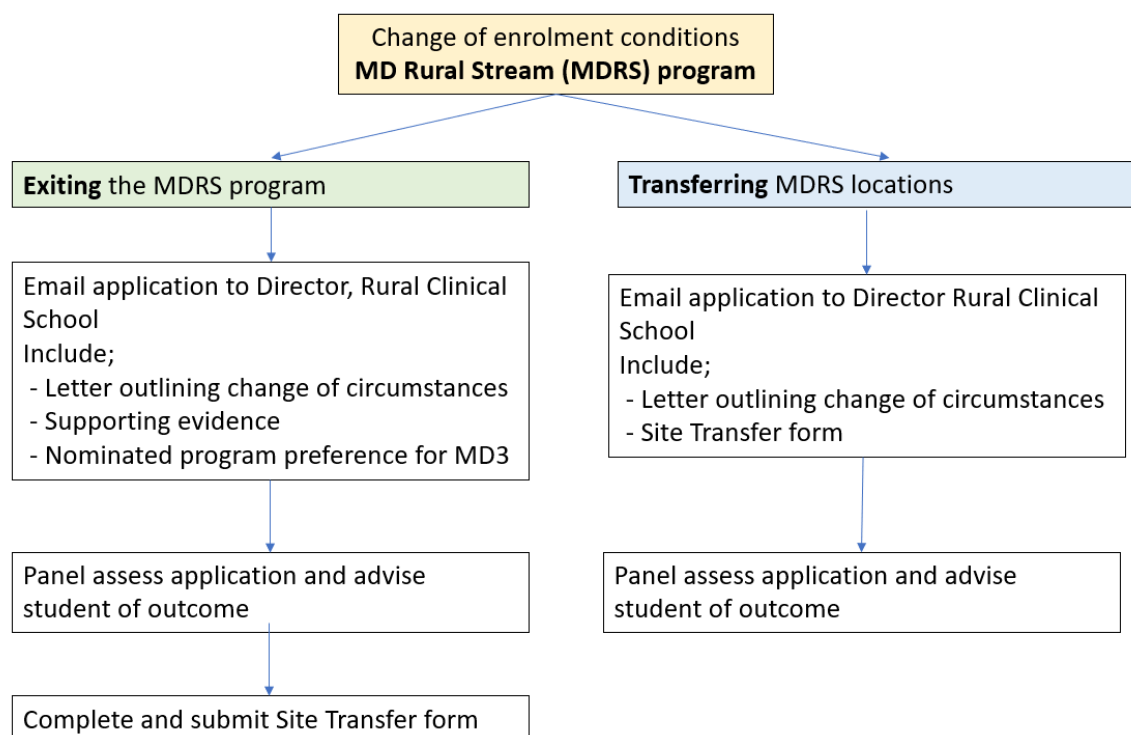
Change of enrolment conditions
**MD Rural Stream (MDRS) program**

**Exiting** the MDRS program

Email application to Director, Rural Clinical School
Include;
- Letter outlining change of circumstances
- Supporting evidence
- Nominated program preference for MD3

Panel assess application and advise student of outcome

Complete and submit Site Transfer form

**Transferring** MDRS locations

Email application to Director Rural Clinical School
Include;
- Letter outlining change of circumstances
- Site Transfer form

Panel assess application and advise student of outcome